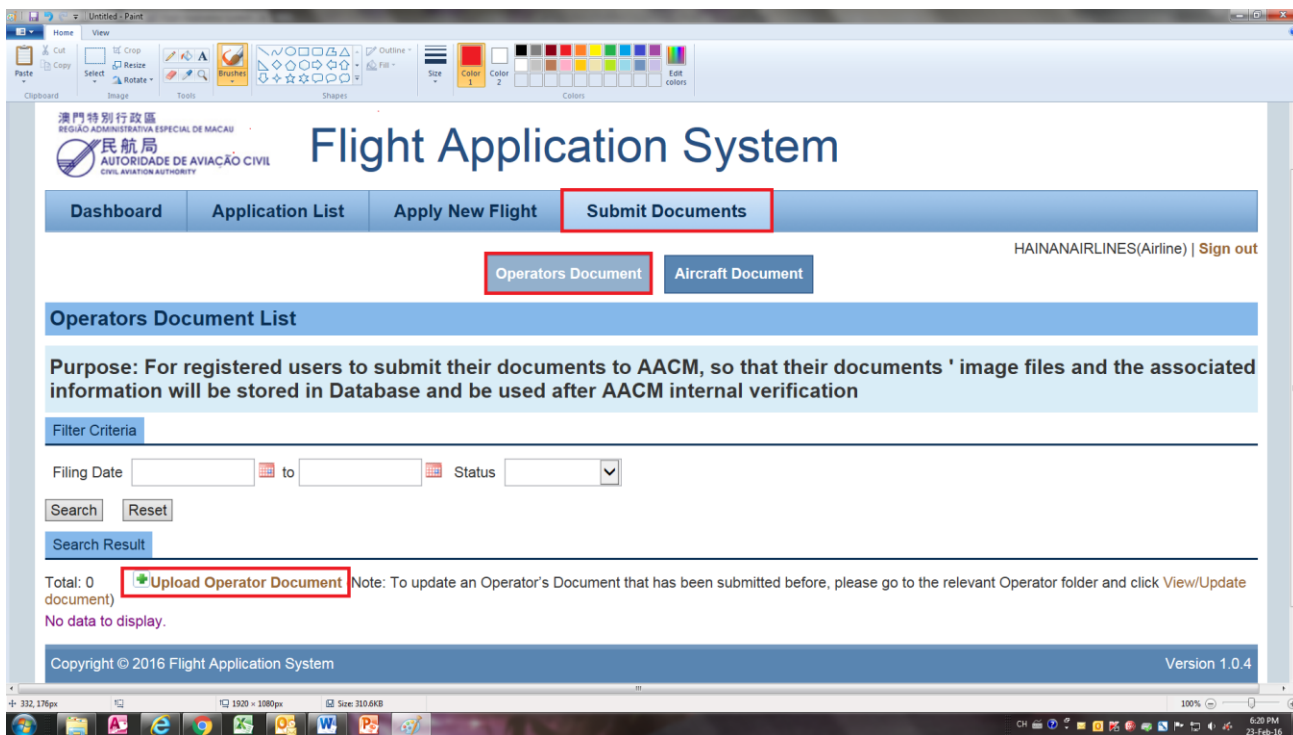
Untitled - Paint

Home View

Cut Copy Paste Clipboard Select Crop Resize Rotate Image Tools Brushes Shapes Outline Fill Size Color 1 Color 2 Colors Edit colors

澳門特別行政區
REGIÃO ADMINISTRATIVA ESPECIAL DE MACAU
民航局
AUTORIDADE DE AVIAÇÃO CIVIL
CIVIL AVIATION AUTHORITY

Flight Application System

Dashboard | Application List | Apply New Flight | Submit Documents

HAINANAIRLINES(Airline) | Sign out

Operators Document | Aircraft Document

Operators Document List

Purpose: For registered users to submit their documents to AACM, so that their documents ' image files and the associated information will be stored in Database and be used after AACM internal verification

Filter Criteria

Filing Date to Status

Search Reset

Search Result

Total: 0 Upload Operator Document Note: To update an Operator's Document that has been submitted before, please go to the relevant Operator folder and click View/Update document)

No data to display.

Copyright © 2016 Flight Application System

Version 1.0.4

332, 176px 1920 × 1080px Size: 310.6KB 100%

CH 6:20 PM 23-Feb-16